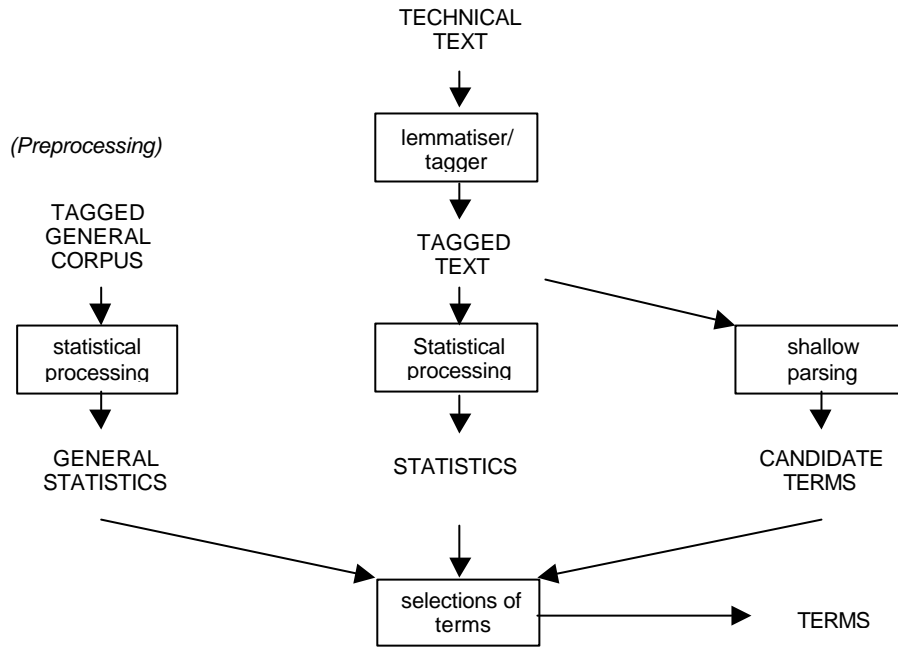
TECHNICAL TEXT

(Preprocessing)

lemmatiser/ tagger

TAGGED GENERAL CORPUS

TAGGED TEXT

statistical processing

Statistical processing

shallow parsing

GENERAL STATISTICS

STATISTICS

CANDIDATE TERMS

selections of terms

TERMS